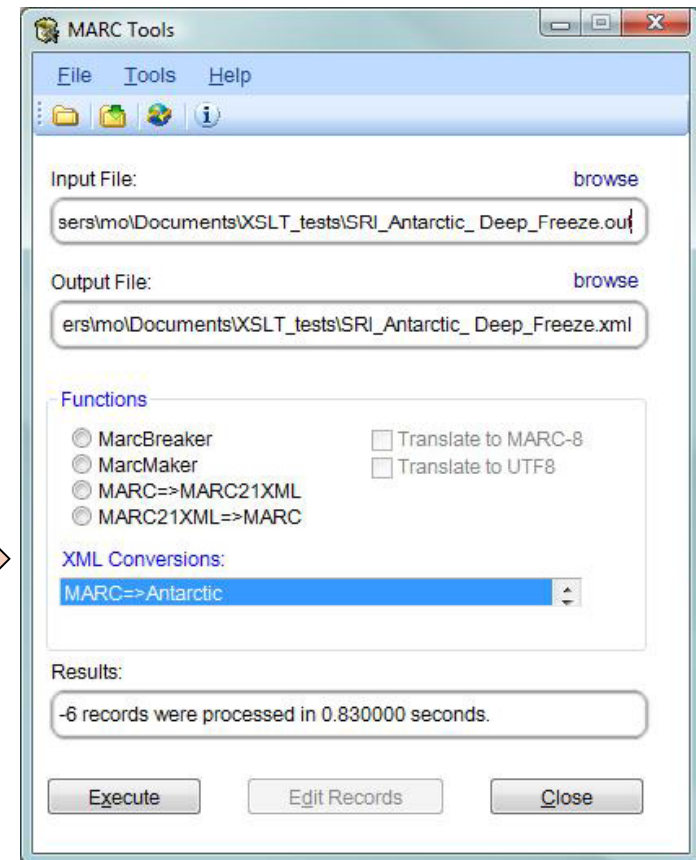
MARC Tools

File Tools Help

Input File: browse

sers\mo\Documents\XSLT_tests\SRI_Antarctic_ Deep_Freeze.out

Output File: browse

ers\mo\Documents\XSLT_tests\SRI_Antarctic_ Deep_Freeze.xml

Functions

MarcBreaker
MarcMaker
MARC=>MARC21XML
MARC21XML=>MARC

Translate to MARC-8
Translate to UTF8

XML Conversions:

MARC=>Antarctic

Results:

-6 records were processed in 0.830000 seconds.

Execute Edit Records Close